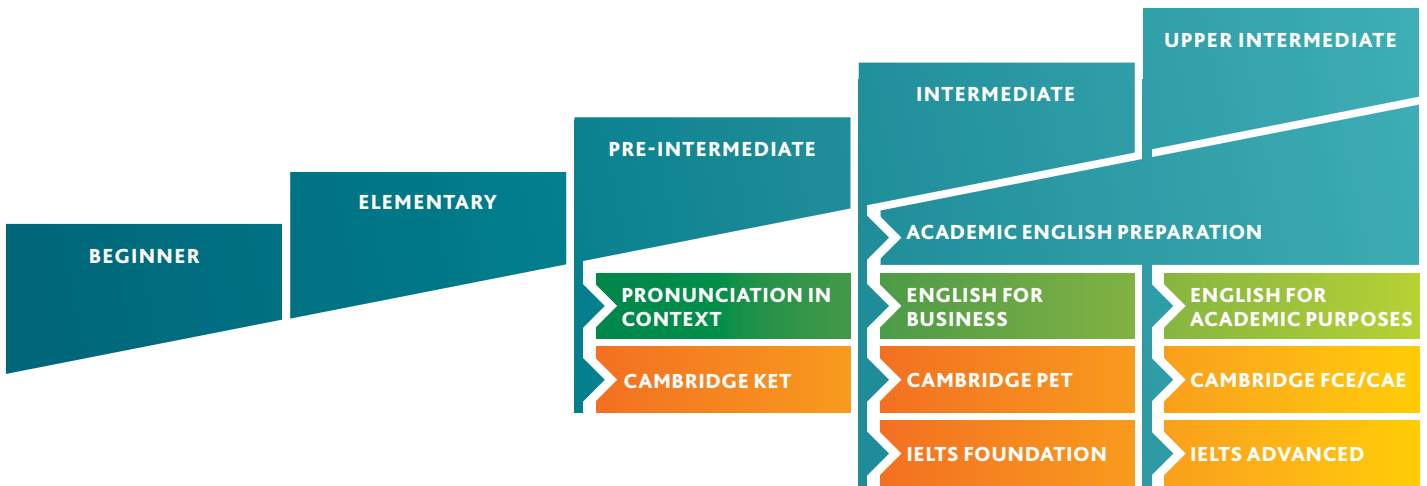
BEGINNER

ELEMENTARY

PRE-INTERMEDIATE

INTERMEDIATE

UPPER INTERMEDIATE

ACADEMIC ENGLISH PREPARATION

PRONUNCIATION IN CONTEXT

CAMBRIDGE KET

ENGLISH FOR BUSINESS

CAMBRIDGE PET

IELTS FOUNDATION

ENGLISH FOR ACADEMIC PURPOSES

CAMBRIDGE FCE/CAE

IELTS ADVANCED